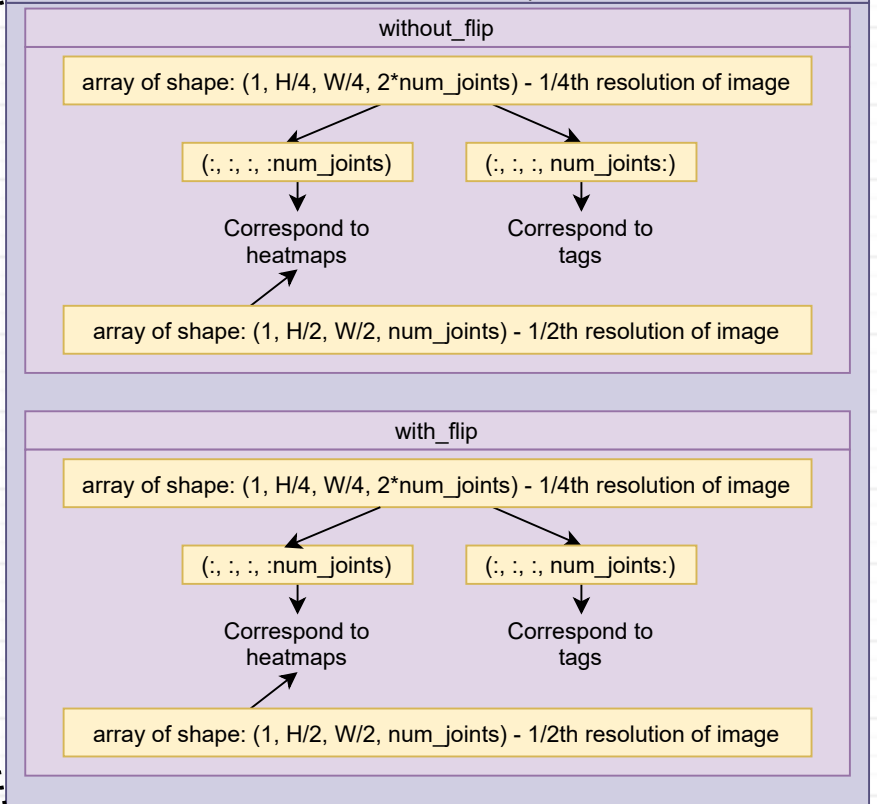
without_flip

array of shape: (1, H/4, W/4, 2*num_joints) - 1/4th resolution of image

(:, :, :, :num_joints)

(:, :, :, num_joints:)

Correspond to heatmaps

Correspond to tags

array of shape: (1, H/2, W/2, num_joints) - 1/2th resolution of image

with_flip

array of shape: (1, H/4, W/4, 2*num_joints) - 1/4th resolution of image

(:, :, :, :num_joints)

(:, :, :, num_joints:)

Correspond to heatmaps

Correspond to tags

array of shape: (1, H/2, W/2, num_joints) - 1/2th resolution of image